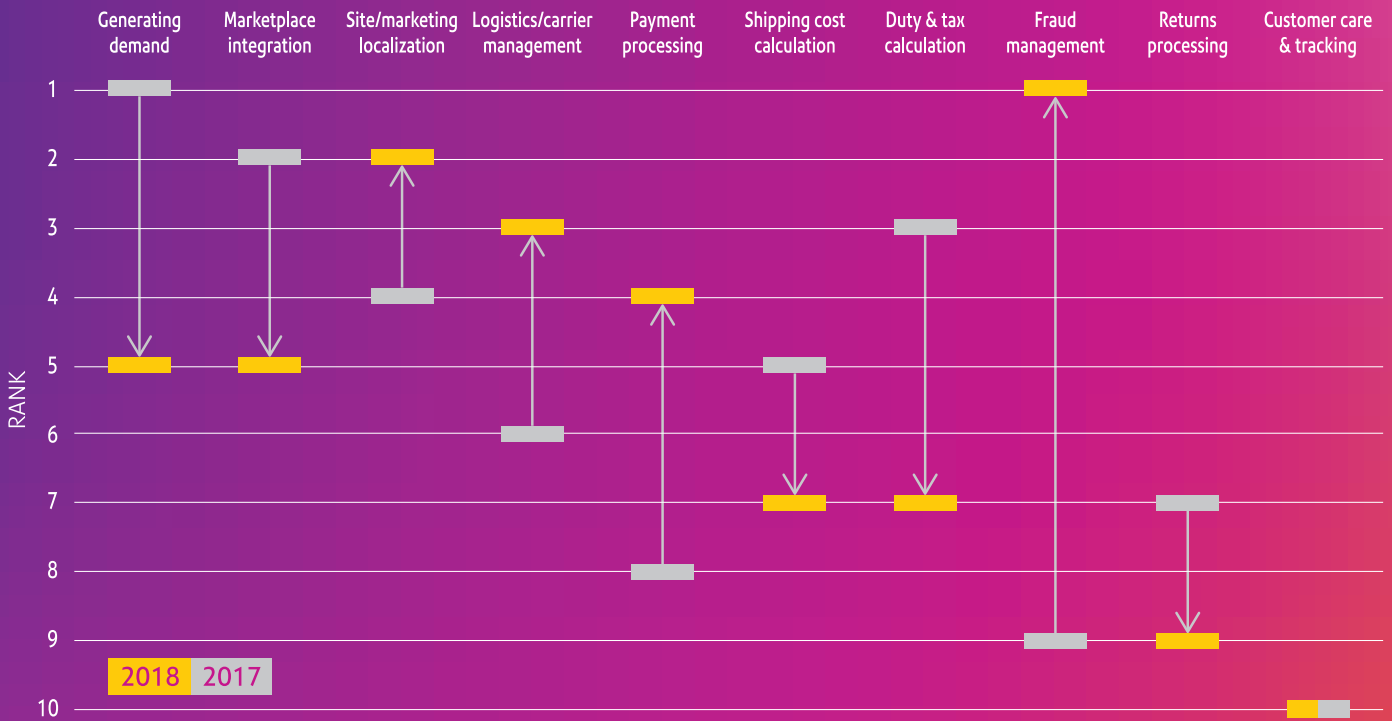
Generating demand | Marketplace integration | Site/marketing localization | Logistics/carrier management | Payment processing | Shipping cost calculation | Duty & tax calculation | Fraud management | Returns processing | Customer care & tracking

RANK

1
2
3
4
5
6
7
8
9
10

2018 2017